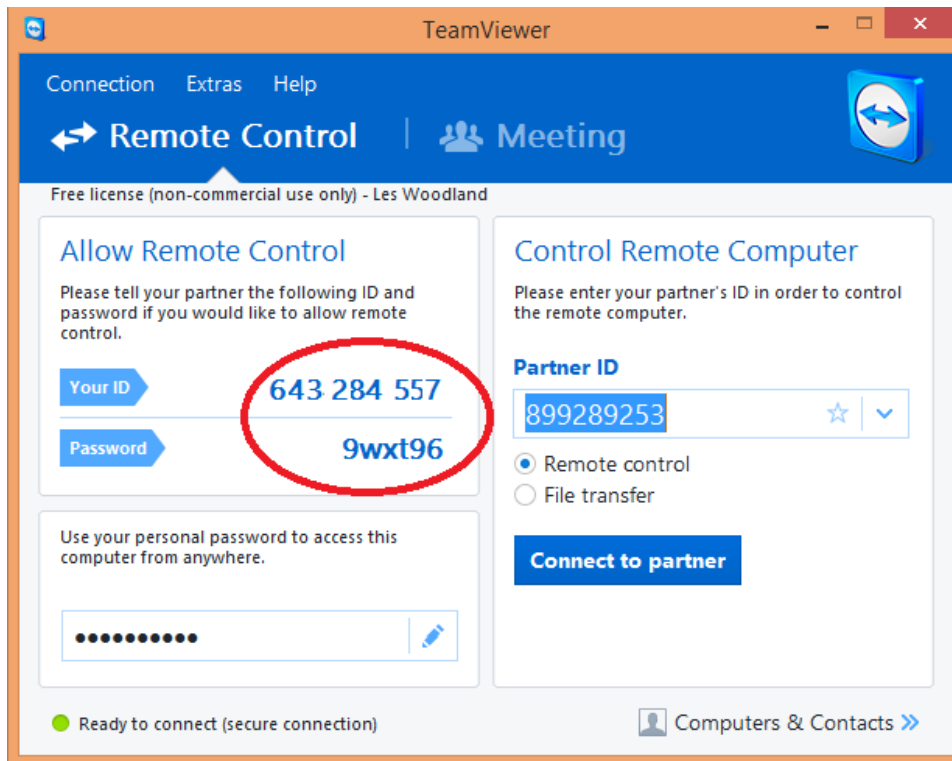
TeamViewer

Connection Extras Help

Remote Control | Meeting

Free license (non-commercial use only) - Les Woodland

Allow Remote Control

Please tell your partner the following ID and password if you would like to allow remote control.

Your ID 643 284 557

Password 9wxt96

Use your personal password to access this computer from anywhere.

••••••••••

Control Remote Computer

Please enter your partner's ID in order to control the remote computer.

Partner ID

899289253

Remote control

File transfer

Connect to partner

Ready to connect (secure connection)

Computers & Contacts »